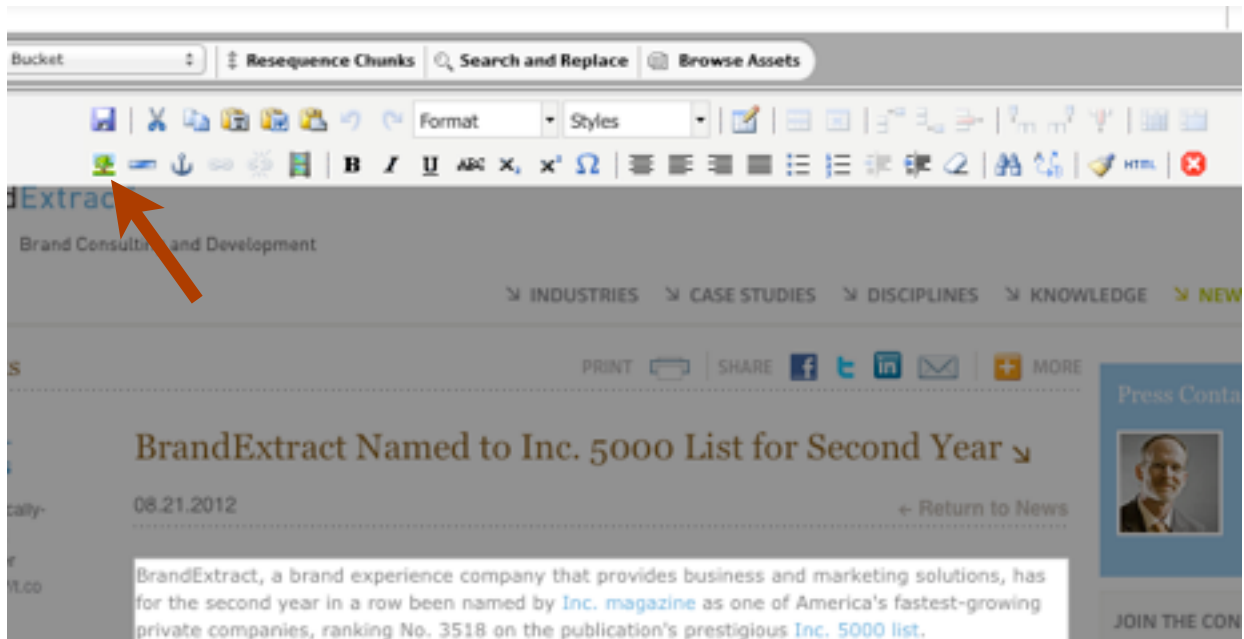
Bucket

Resequence Chunks | Search and Replace | Browse Assets

Format | Styles

HTML

dExtract

Brand Consult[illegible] and Development

INDUSTRIES | CASE STUDIES | DISCIPLINES | KNOWLEDGE | NEW

s

PRINT | SHARE | MORE

Press Conta

BrandExtract Named to Inc. 5000 List for Second Year

08.21.2012

← Return to News

cally-

r

ft.co

BrandExtract, a brand experience company that provides business and marketing solutions, has for the second year in a row been named by Inc. magazine as one of America's fastest-growing private companies, ranking No. 3518 on the publication's prestigious Inc. 5000 list.

JOIN THE CON